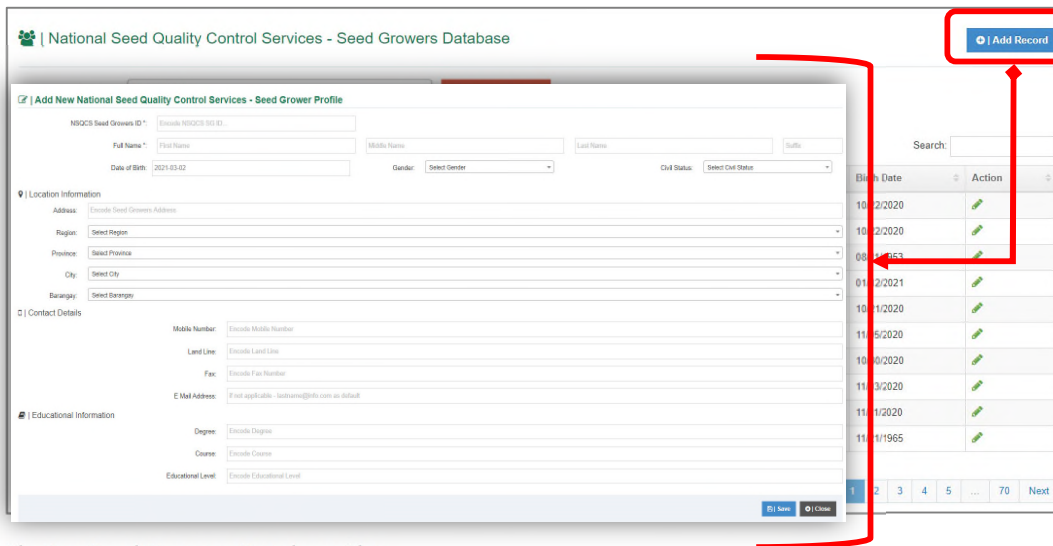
| National Seed Quality Control Services - Seed Growers Database

| Add Record

| Add New National Seed Quality Control Services - Seed Grower Profile

NSQCS Seed Growers ID *: Encode NSQCS SG ID...

Full Name *: First Name | Middle Name | Last Name | Suffix

Date of Birth: 2021-03-02 | Gender: Select Gender | Civil Status: Select Civil Status

| Location Information

Address: Encode Seed Growers Address

Region: Select Region

Province: Select Province

City: Select City

Barangay: Select Barangay

| Contact Details

Mobile Number: Encode Mobile Number

Land Line: Encode Land Line

Fax: Encode Fax Number

E Mail Address: If not applicable - lastname@info.com as default

| Educational Information

Degree: Encode Degree

Course: Encode Course

Educational Level: Encode Educational Level

| Save | Close

Search:

| Birth Date | Action |
|---|---|
| 10/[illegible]2/2020 | |
| 10/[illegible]2/2020 | |
| 08/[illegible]/1953 | |
| 01/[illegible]2/2021 | |
| 10/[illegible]1/2020 | |
| 11/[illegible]5/2020 | |
| 10/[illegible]0/2020 | |
| 11/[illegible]3/2020 | |
| 11/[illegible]1/2020 | |
| 11/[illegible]1/1965 | |

1 2 3 4 5 ... 70 Next